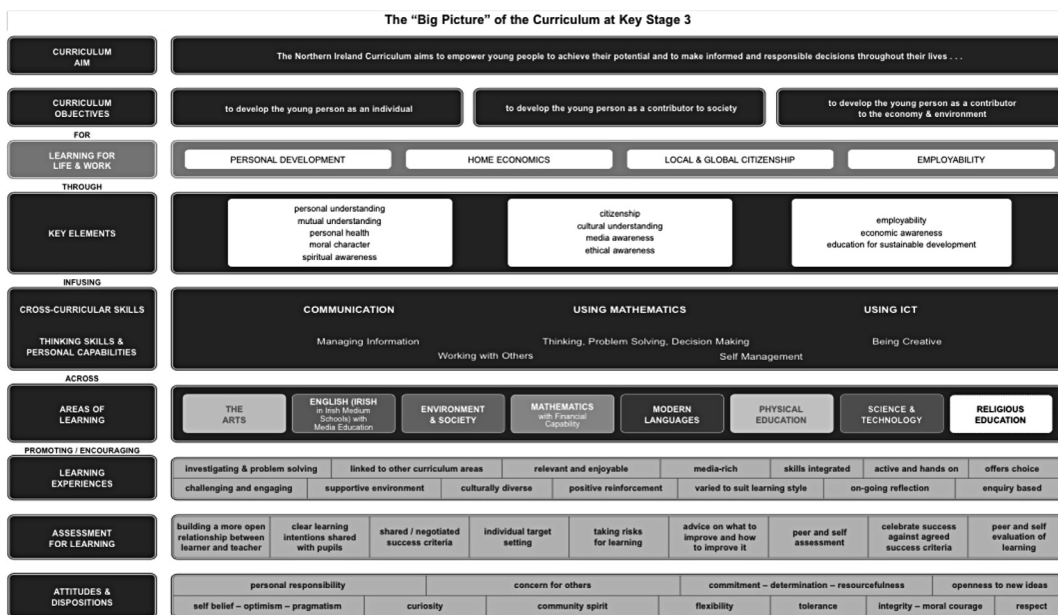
The "Big Picture" of the Curriculum at Key Stage 3

CURRICULUM AIM

The Northern Ireland Curriculum aims to empower young people to achieve their potential and to make informed and responsible decisions throughout their lives . . .

CURRICULUM OBJECTIVES

to develop the young person as an individual

to develop the young person as a contributor to society

to develop the young person as a contributor to the economy & environment

FOR

LEARNING FOR LIFE & WORK

PERSONAL DEVELOPMENT

HOME ECONOMICS

LOCAL & GLOBAL CITIZENSHIP

EMPLOYABILITY

THROUGH

KEY ELEMENTS

personal understanding
mutual understanding
personal health
moral character
spiritual awareness

citizenship
cultural understanding
media awareness
ethical awareness

employability
economic awareness
education for sustainable development

INFUSING

CROSS-CURRICULAR SKILLS

COMMUNICATION

USING MATHEMATICS

USING ICT

THINKING SKILLS & PERSONAL CAPABILITIES

Managing Information

Thinking, Problem Solving, Decision Making

Being Creative

Working with Others

Self Management

ACROSS

AREAS OF LEARNING

THE ARTS

ENGLISH (IRISH in Irish Medium Schools) with Media Education

ENVIRONMENT & SOCIETY

MATHEMATICS with Financial Capability

MODERN LANGUAGES

PHYSICAL EDUCATION

SCIENCE & TECHNOLOGY

RELIGIOUS EDUCATION

PROMOTING / ENCOURAGING

LEARNING EXPERIENCES

| investigating & problem solving | linked to other curriculum areas | relevant and enjoyable | media-rich | skills integrated | active and hands on | offers choice |
|---|---|---|---|---|---|---|
| challenging and engaging | supportive environment | culturally diverse | positive reinforcement | varied to suit learning style | on-going reflection | enquiry based |

ASSESSMENT FOR LEARNING

| building a more open relationship between learner and teacher | clear learning intentions shared with pupils | shared / negotiated success criteria | individual target setting | taking risks for learning | advice on what to improve and how to improve it | peer and self assessment | celebrate success against agreed success criteria | peer and self evaluation of learning |
|---|---|---|---|---|---|---|---|---|

ATTITUDES & DISPOSITIONS

| personal responsibility | concern for others | commitment – determination – resourcefulness | openness to new ideas |
|---|---|---|---|

| self belief – optimism – pragmatism | curiosity | community spirit | flexibility | tolerance | integrity – moral courage | respect |
|---|---|---|---|---|---|---|